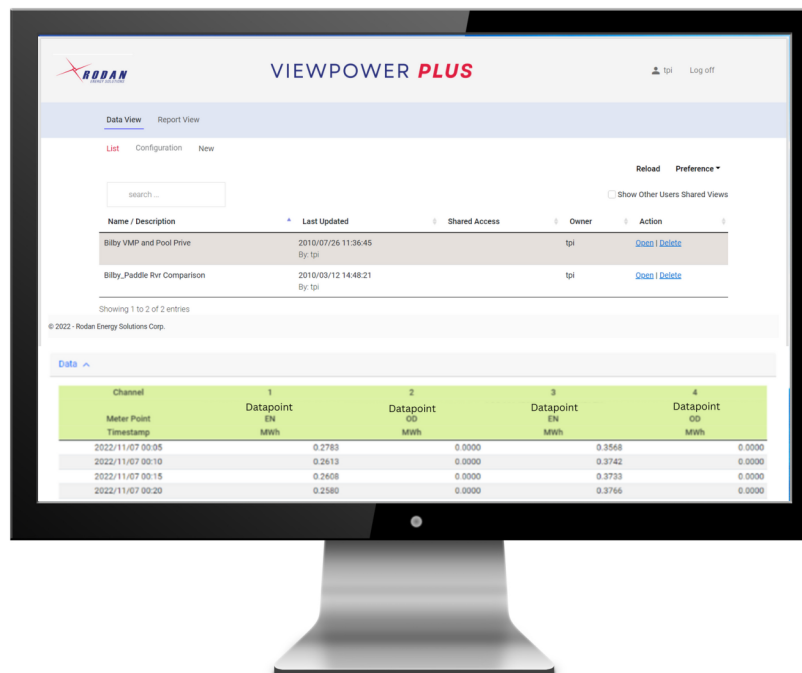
RODAN ENERGY SOLUTIONS

VIEWPOWER PLUS

tpi Log off

Data View Report View

List Configuration New

Reload Preference

search ...

Show Other Users Shared Views

| Name / Description | Last Updated | Shared Access | Owner | Action |
|---|---|---|---|---|
| Bilby VMP and Pool Prive | 2010/07/26 11:36:45 By: tpi | | tpi | Open \| Delete |
| Bilby_Paddle Rvr Comparison | 2010/03/12 14:48:21 By: tpi | | tpi | Open \| Delete |

Showing 1 to 2 of 2 entries

© 2022 - Rodan Energy Solutions Corp.

Data

| Channel | 1 | 2 | 3 | 4 |
|---|---|---|---|---|
| Meter Point | Datapoint EN | Datapoint OD | Datapoint EN | Datapoint OD |
| Timestamp | MWh | MWh | MWh | MWh |
| 2022/11/07 00:05 | 0.2783 | 0.0000 | 0.3568 | 0.0000 |
| 2022/11/07 00:10 | 0.2613 | 0.0000 | 0.3742 | 0.0000 |
| 2022/11/07 00:15 | 0.2608 | 0.0000 | 0.3733 | 0.0000 |
| 2022/11/07 00:20 | 0.2580 | 0.0000 | 0.3766 | 0.0000 |